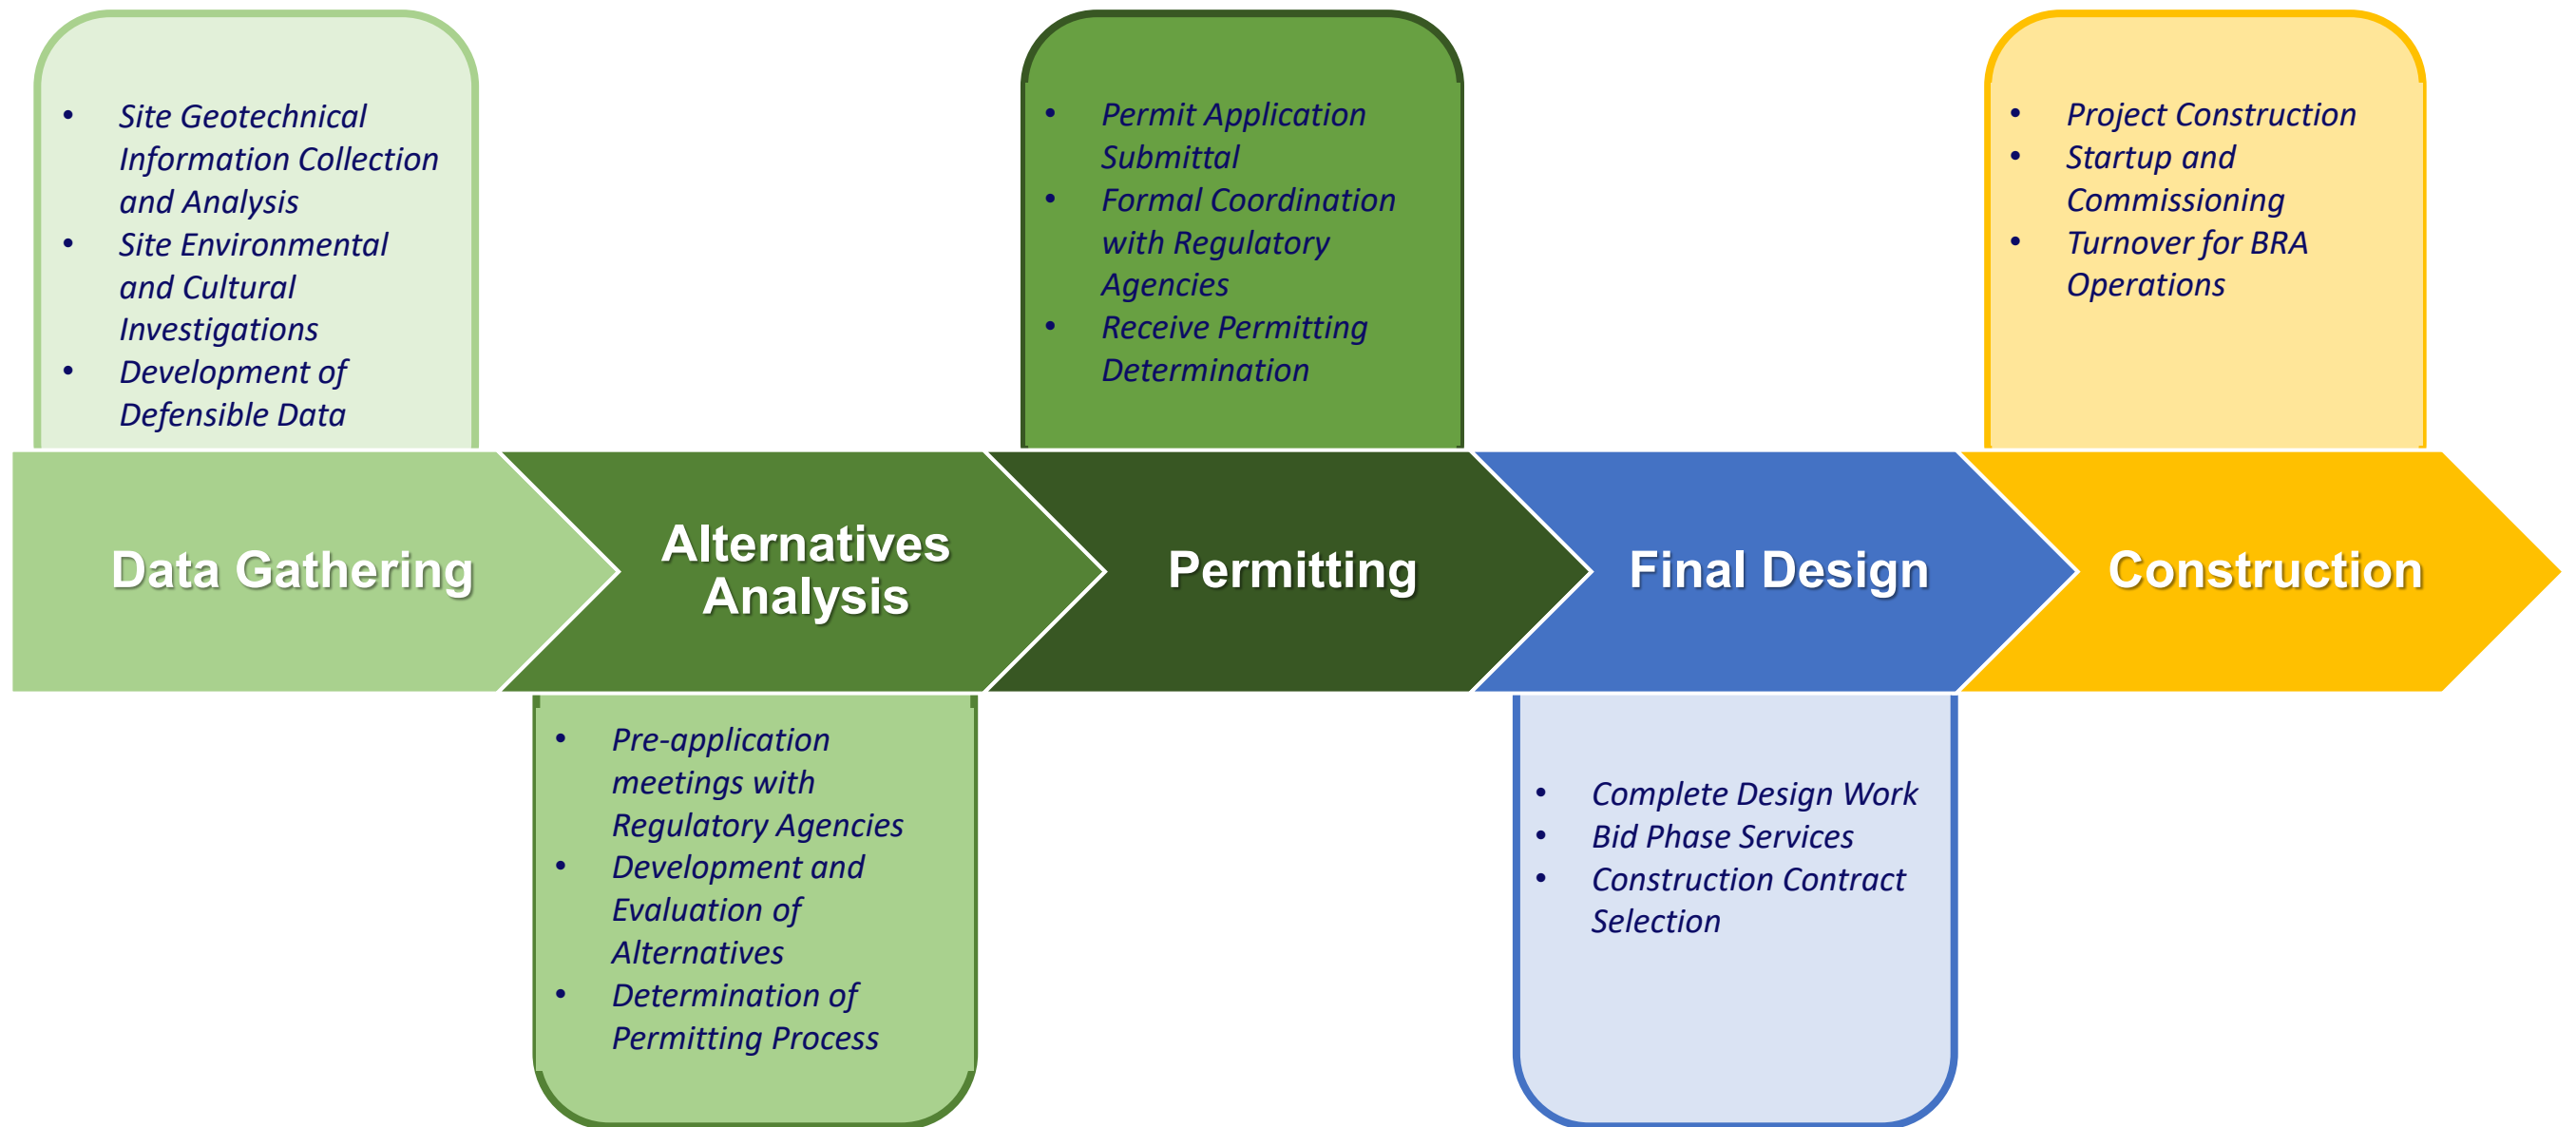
- Site Geotechnical Information Collection and Analysis
- Site Environmental and Cultural Investigations
- Development of Defensible Data

- Permit Application Submittal
- Formal Coordination with Regulatory Agencies
- Receive Permitting Determination

- Project Construction
- Startup and Commissioning
- Turnover for BRA Operations

Data Gathering

Alternatives Analysis

Permitting

Final Design

Construction

- Pre-application meetings with Regulatory Agencies
- Development and Evaluation of Alternatives
- Determination of Permitting Process

- Complete Design Work
- Bid Phase Services
- Construction Contract Selection